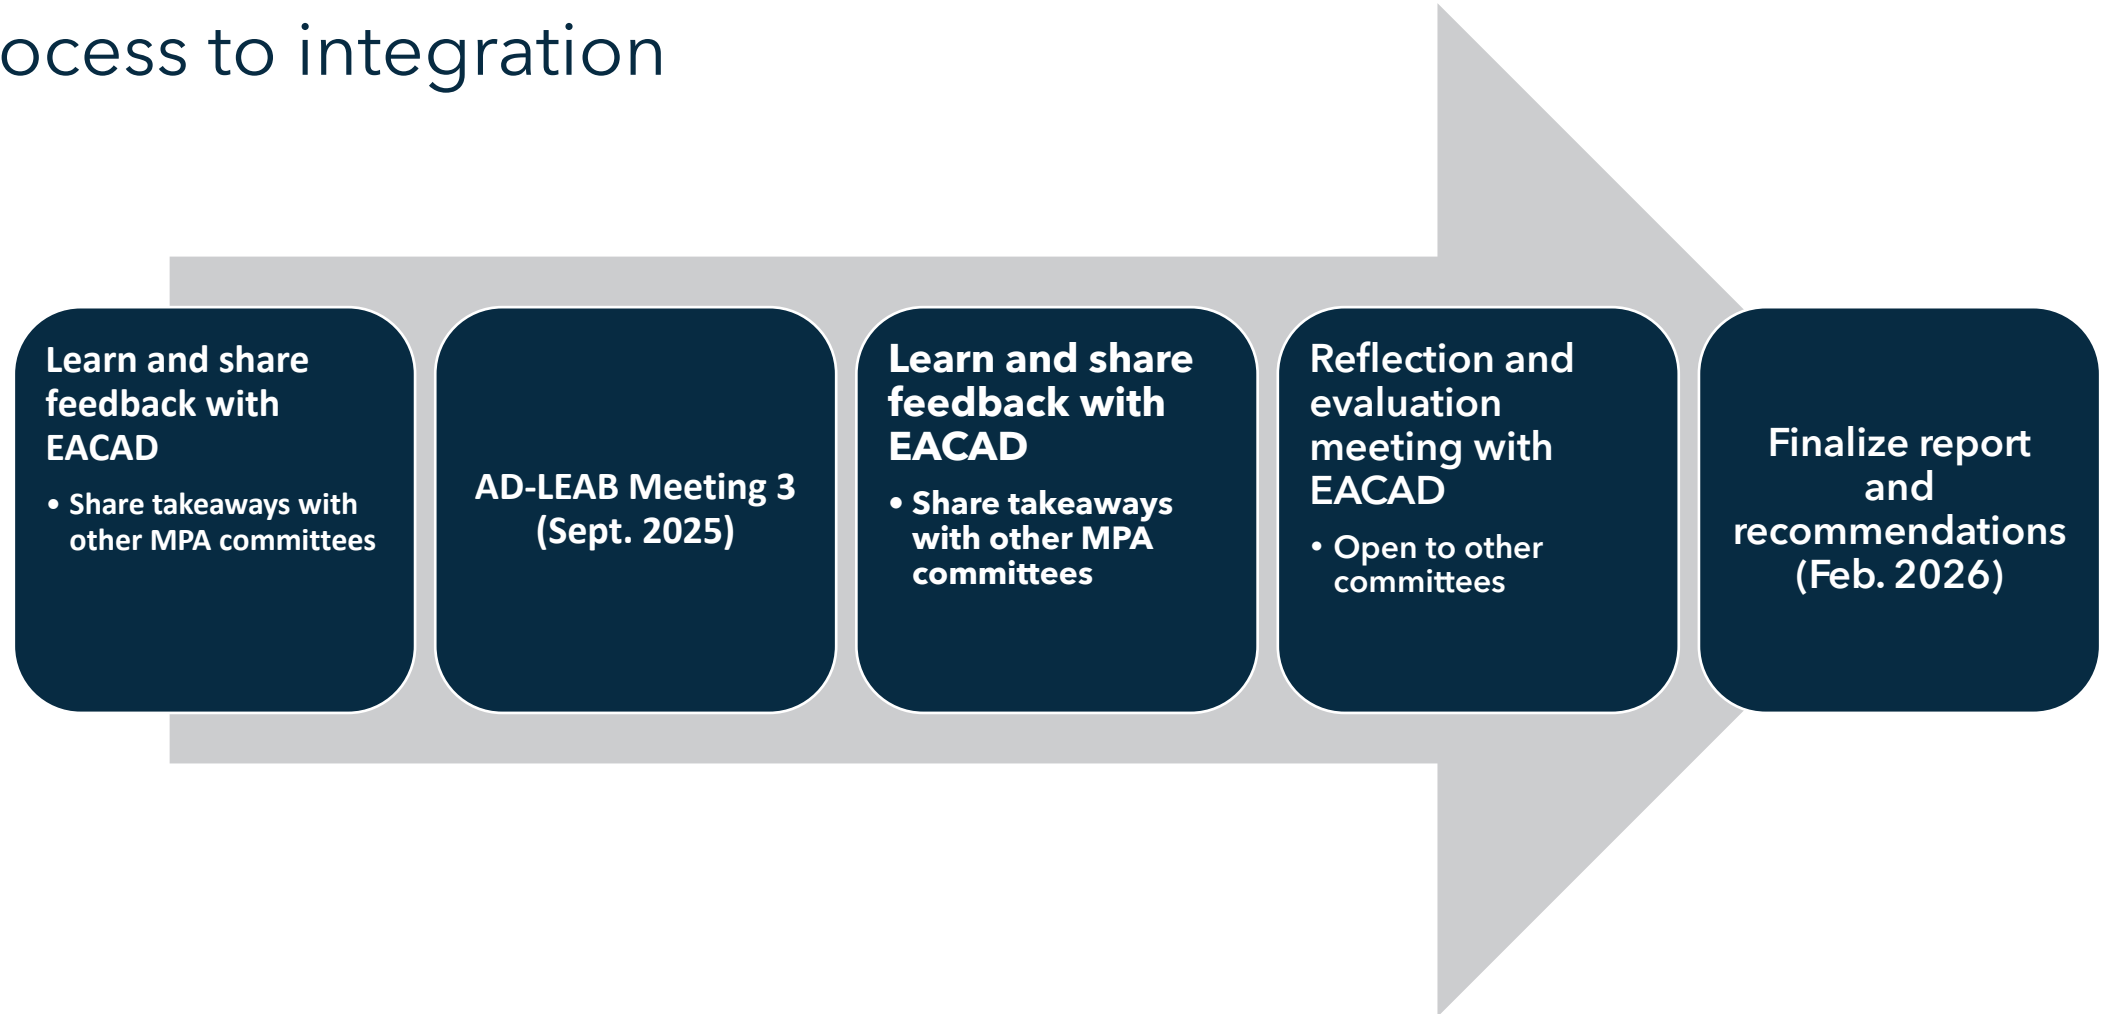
ocess to integration

Learn and share feedback with EACAD

• Share takeaways with other MPA committees

AD-LEAB Meeting 3 (Sept. 2025)

Learn and share feedback with EACAD

• Share takeaways with other MPA committees

Reflection and evaluation meeting with EACAD

• Open to other committees

Finalize report and recommendations (Feb. 2026)